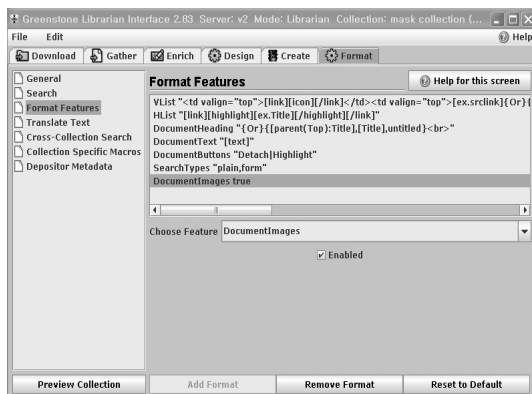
Greenstone Librarian Interface 2.83 Server: v2 Mode: Librarian Collection: mask collection (...

File Edit

Help

Download Gather Enrich Design Create Format

General
Search
Format Features
Translate Text
Cross-Collection Search
Collection Specific Macros
Depositor Metadata

Format Features

Help for this screen

VList "<td valign="top">[link][icon][/link]</td><td valign="top">[ex.srclink]{Or}{
HList "[link][highlight][ex.Title][/highlight][/link]"
DocumentHeading "{Or}{[parent(Top):Title],[Title],untitled}<br>"
DocumentText "[text]"
DocumentButtons "Detach|Highlight"
SearchTypes "plain,form"
DocumentImages true

Choose Feature DocumentImages

Enabled

Preview Collection

Add Format

Remove Format

Reset to Default